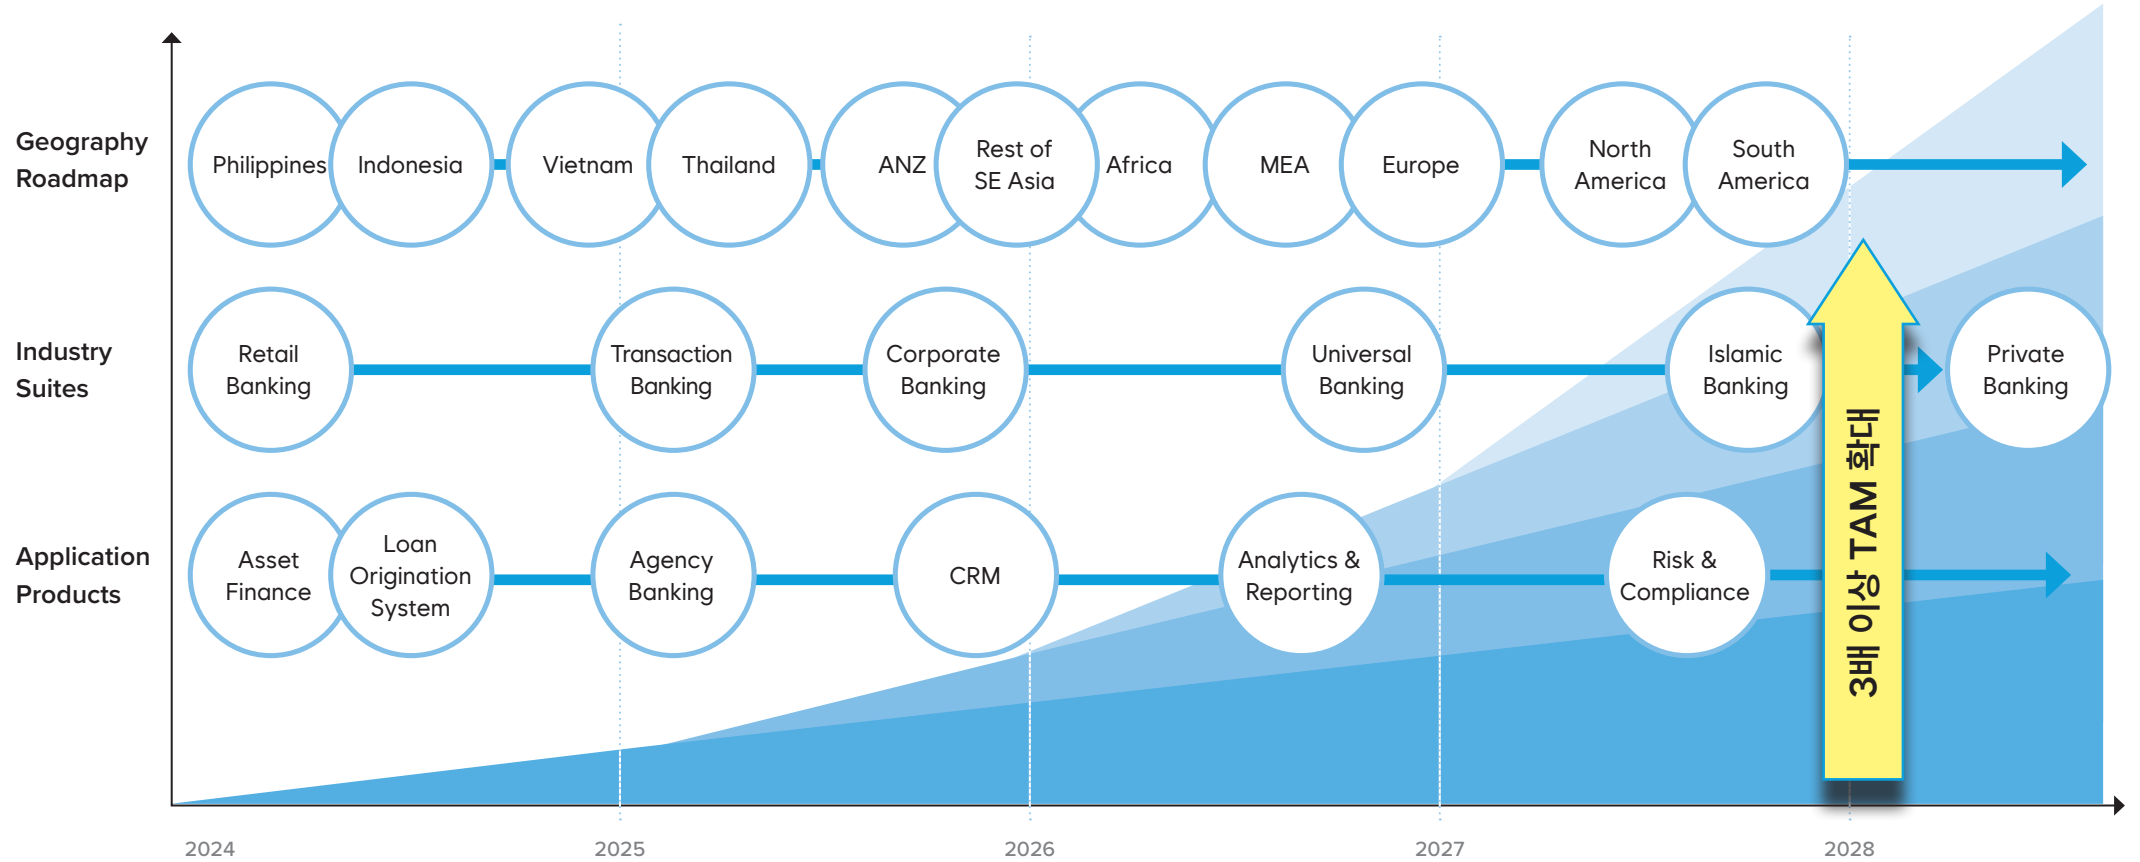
Geography Roadmap

Philippines
Indonesia
Vietnam
Thailand
ANZ
Rest of SE Asia
Africa
MEA
Europe
North America
South America

Industry Suites

Retail Banking
Transaction Banking
Corporate Banking
Universal Banking
Islamic Banking
Private Banking

Application Products

Asset Finance
Loan Origination System
Agency Banking
CRM
Analytics & Reporting
Risk & Compliance

3배 이상 TAM 확대

2024
2025
2026
2027
2028